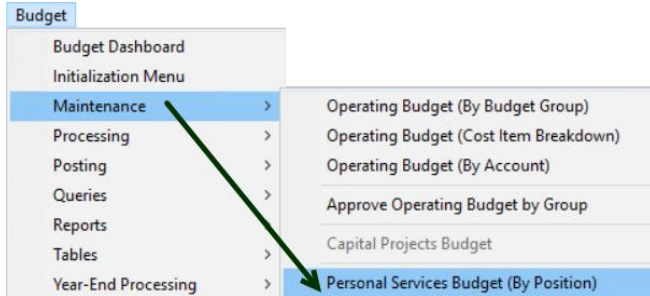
Budget

Budget Dashboard
Initialization Menu
Maintenance >
Processing >
Posting >
Queries >
Reports
Tables >
Year-End Processing >

Operating Budget (By Budget Group)
Operating Budget (Cost Item Breakdown)
Operating Budget (By Account)
Approve Operating Budget by Group
Capital Projects Budget
Personal Services Budget (By Position)